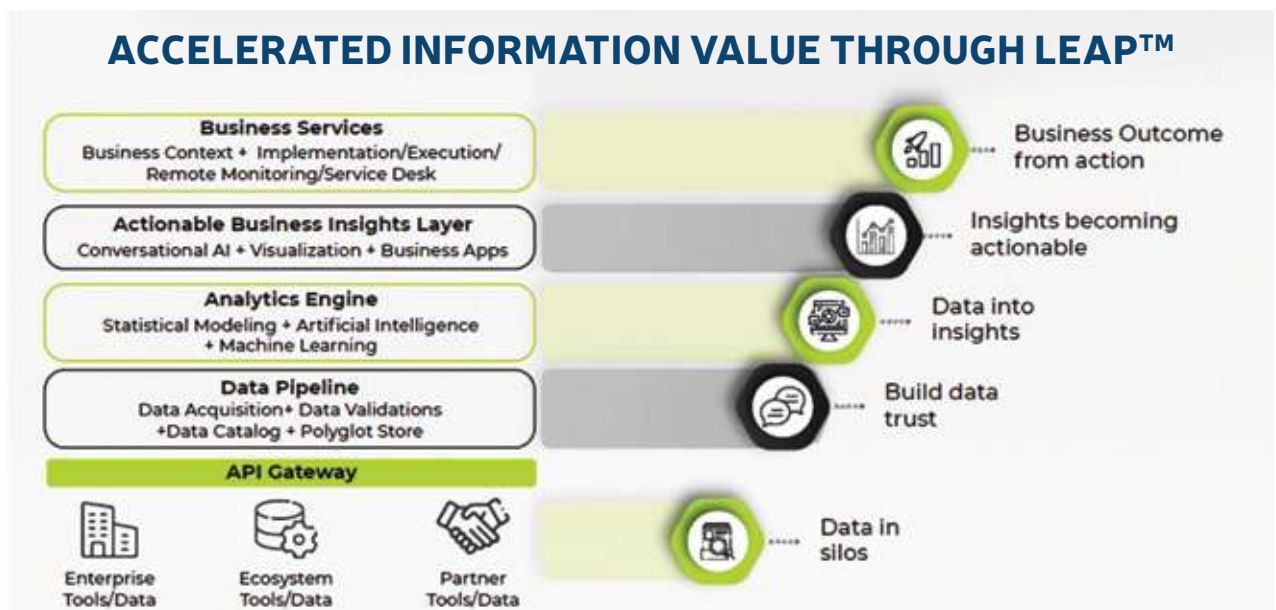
ACCELERATED INFORMATION VALUE THROUGH LEAP™

Business Services
Business Context + Implementation/Execution/ Remote Monitoring/Service Desk

Actionable Business Insights Layer
Conversational AI + Visualization + Business Apps

Analytics Engine
Statistical Modeling + Artificial Intelligence + Machine Learning

Data Pipeline
Data Acquisition+ Data Validations +Data Catalog + Polyglot Store

API Gateway

Enterprise Tools/Data

Ecosystem Tools/Data

Partner Tools/Data

Business Outcome from action

Insights becoming actionable

Data into insights

Build data trust

Data in silos